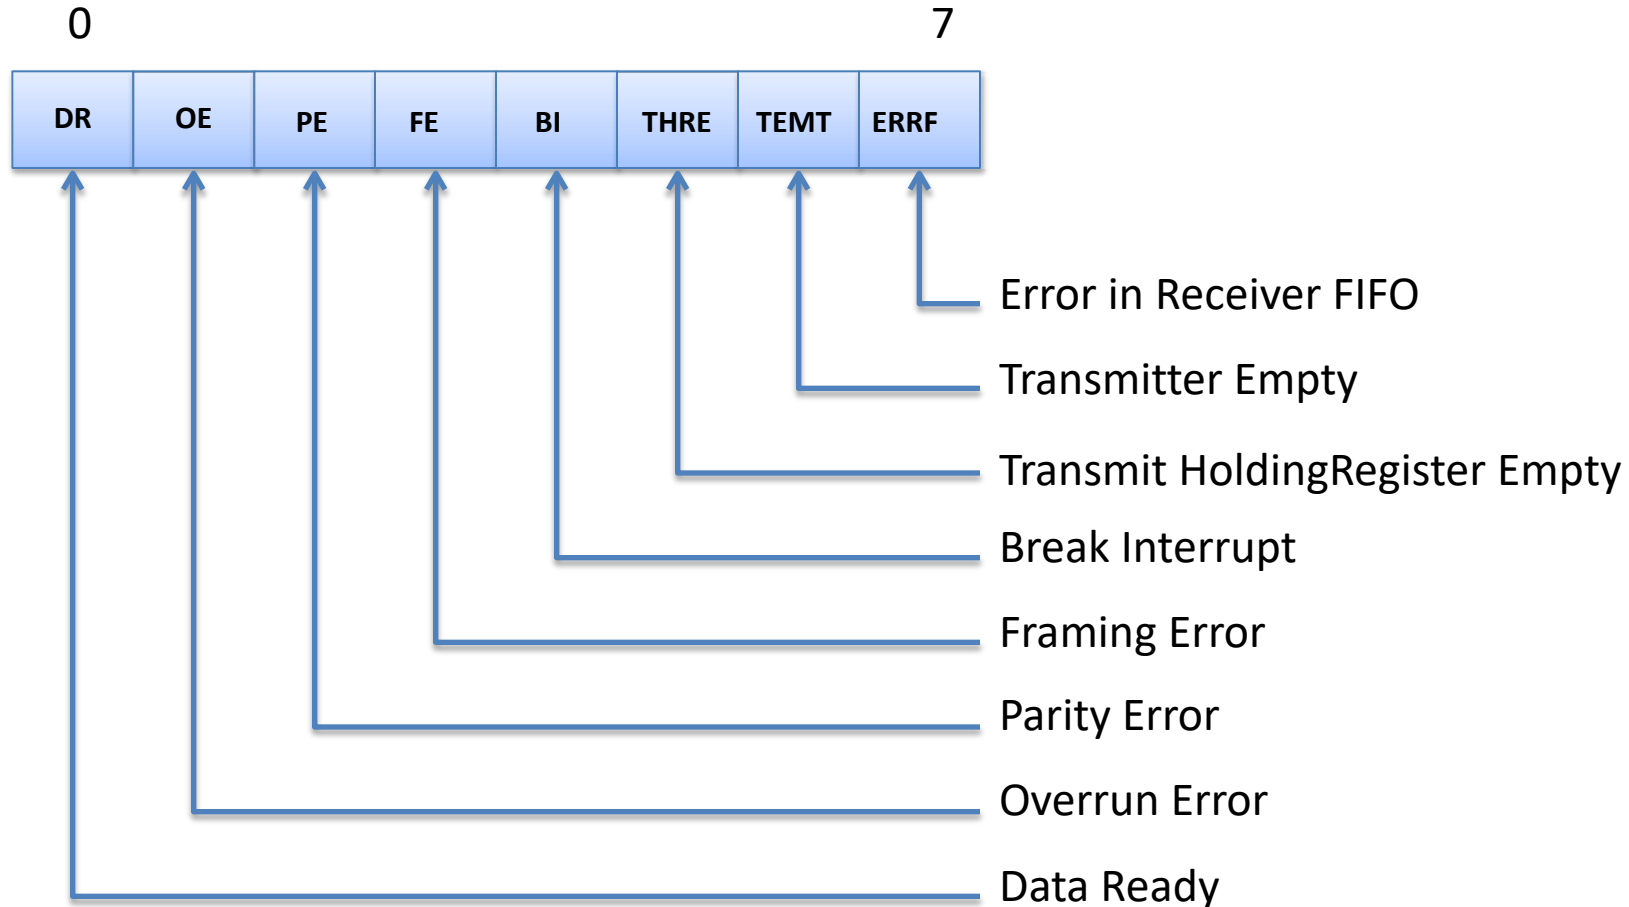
0

7

| DR | OE | PE | FE | BI | THRE | TEMT | ERRF |
|---|---|---|---|---|---|---|---|

Error in Receiver FIFO

Transmitter Empty

Transmit HoldingRegister Empty

Break Interrupt

Framing Error

Parity Error

Overrun Error

Data Ready